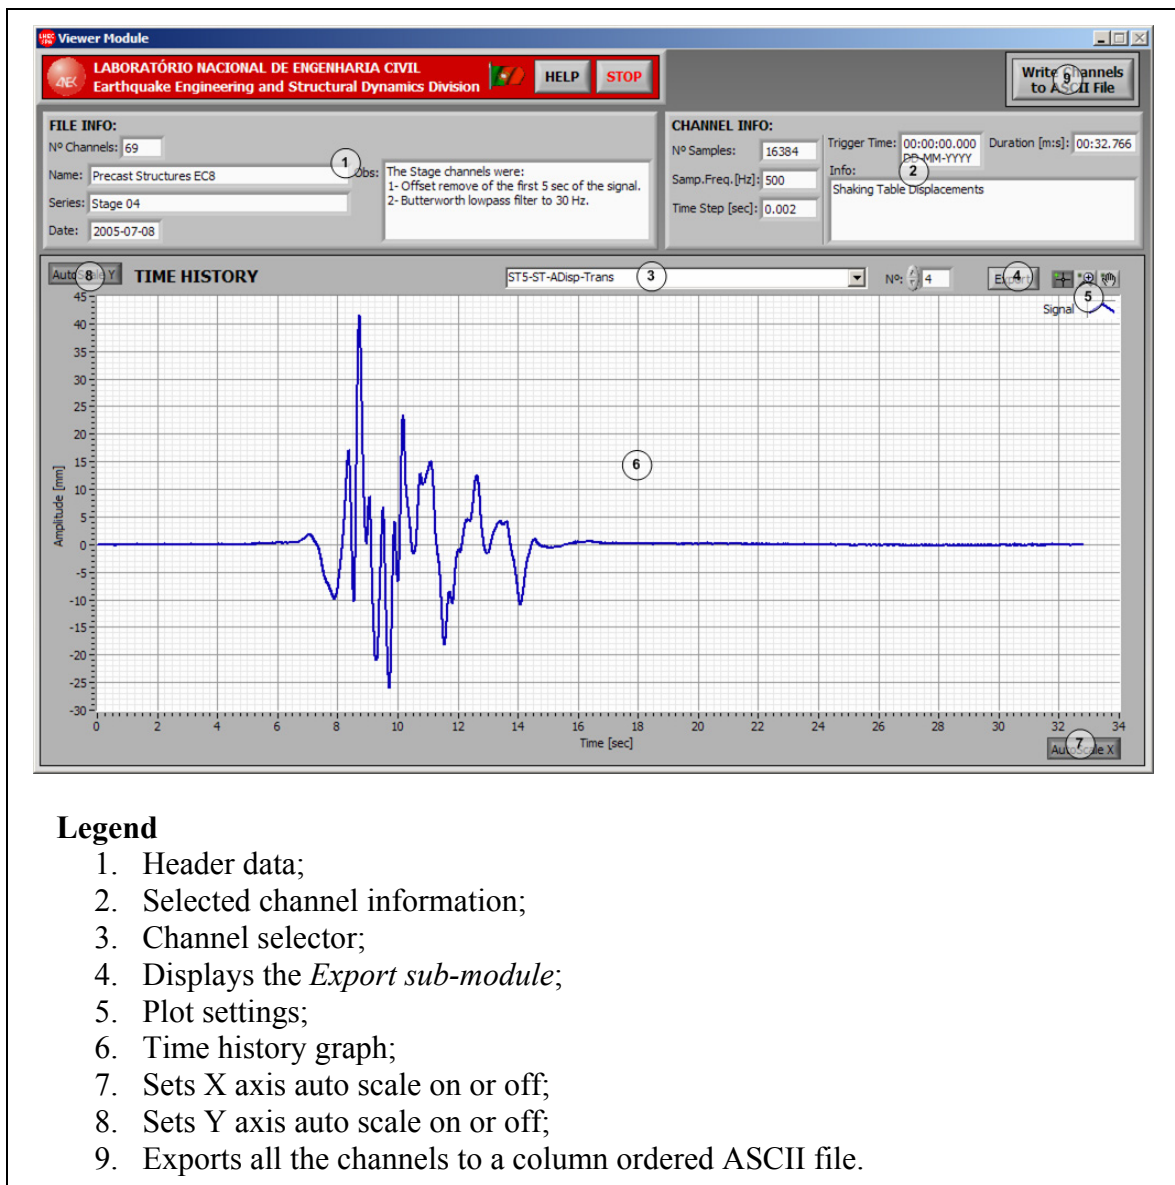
Viewer Module

LABORATÓRIO NACIONAL DE ENGENHARIA CIVIL
Earthquake Engineering and Structural Dynamics Division

HELP STOP

Write Channels to ASCII File 9

FILE INFO:
Nº Channels: 69
Name: Precast Structures EC8
Series: Stage 04
Date: 2005-07-08
1
Obs: The Stage channels were:
1- Offset remove of the first 5 sec of the signal.
2- Butterworth lowpass filter to 30 Hz.

CHANNEL INFO:
Nº Samples: 16384
Samp.Freq.[Hz]: 500
Time Step [sec]: 0.002
Trigger Time: 00:00:00.000 DD-MM-YYYY
Duration [m:s]: 00:32.766
2
Info:
Shaking Table Displacements

Auto Scale Y 8 TIME HISTORY ST5-ST-ADisp-Trans 3 Nº: 4 Export 4 5 Signal

6

Amplitude [mm]
45 40 35 30 25 20 15 10 5 0 -5 -10 -15 -20 -25 -30
0 2 4 6 8 10 12 14 16 18 20 22 24 26 28 30 32 34
Time [sec]
Auto Scale X 7

Legend
1. Header data;
2. Selected channel information;
3. Channel selector;
4. Displays the *Export sub-module*;
5. Plot settings;
6. Time history graph;
7. Sets X axis auto scale on or off;
8. Sets Y axis auto scale on or off;
9. Exports all the channels to a column ordered ASCII file.